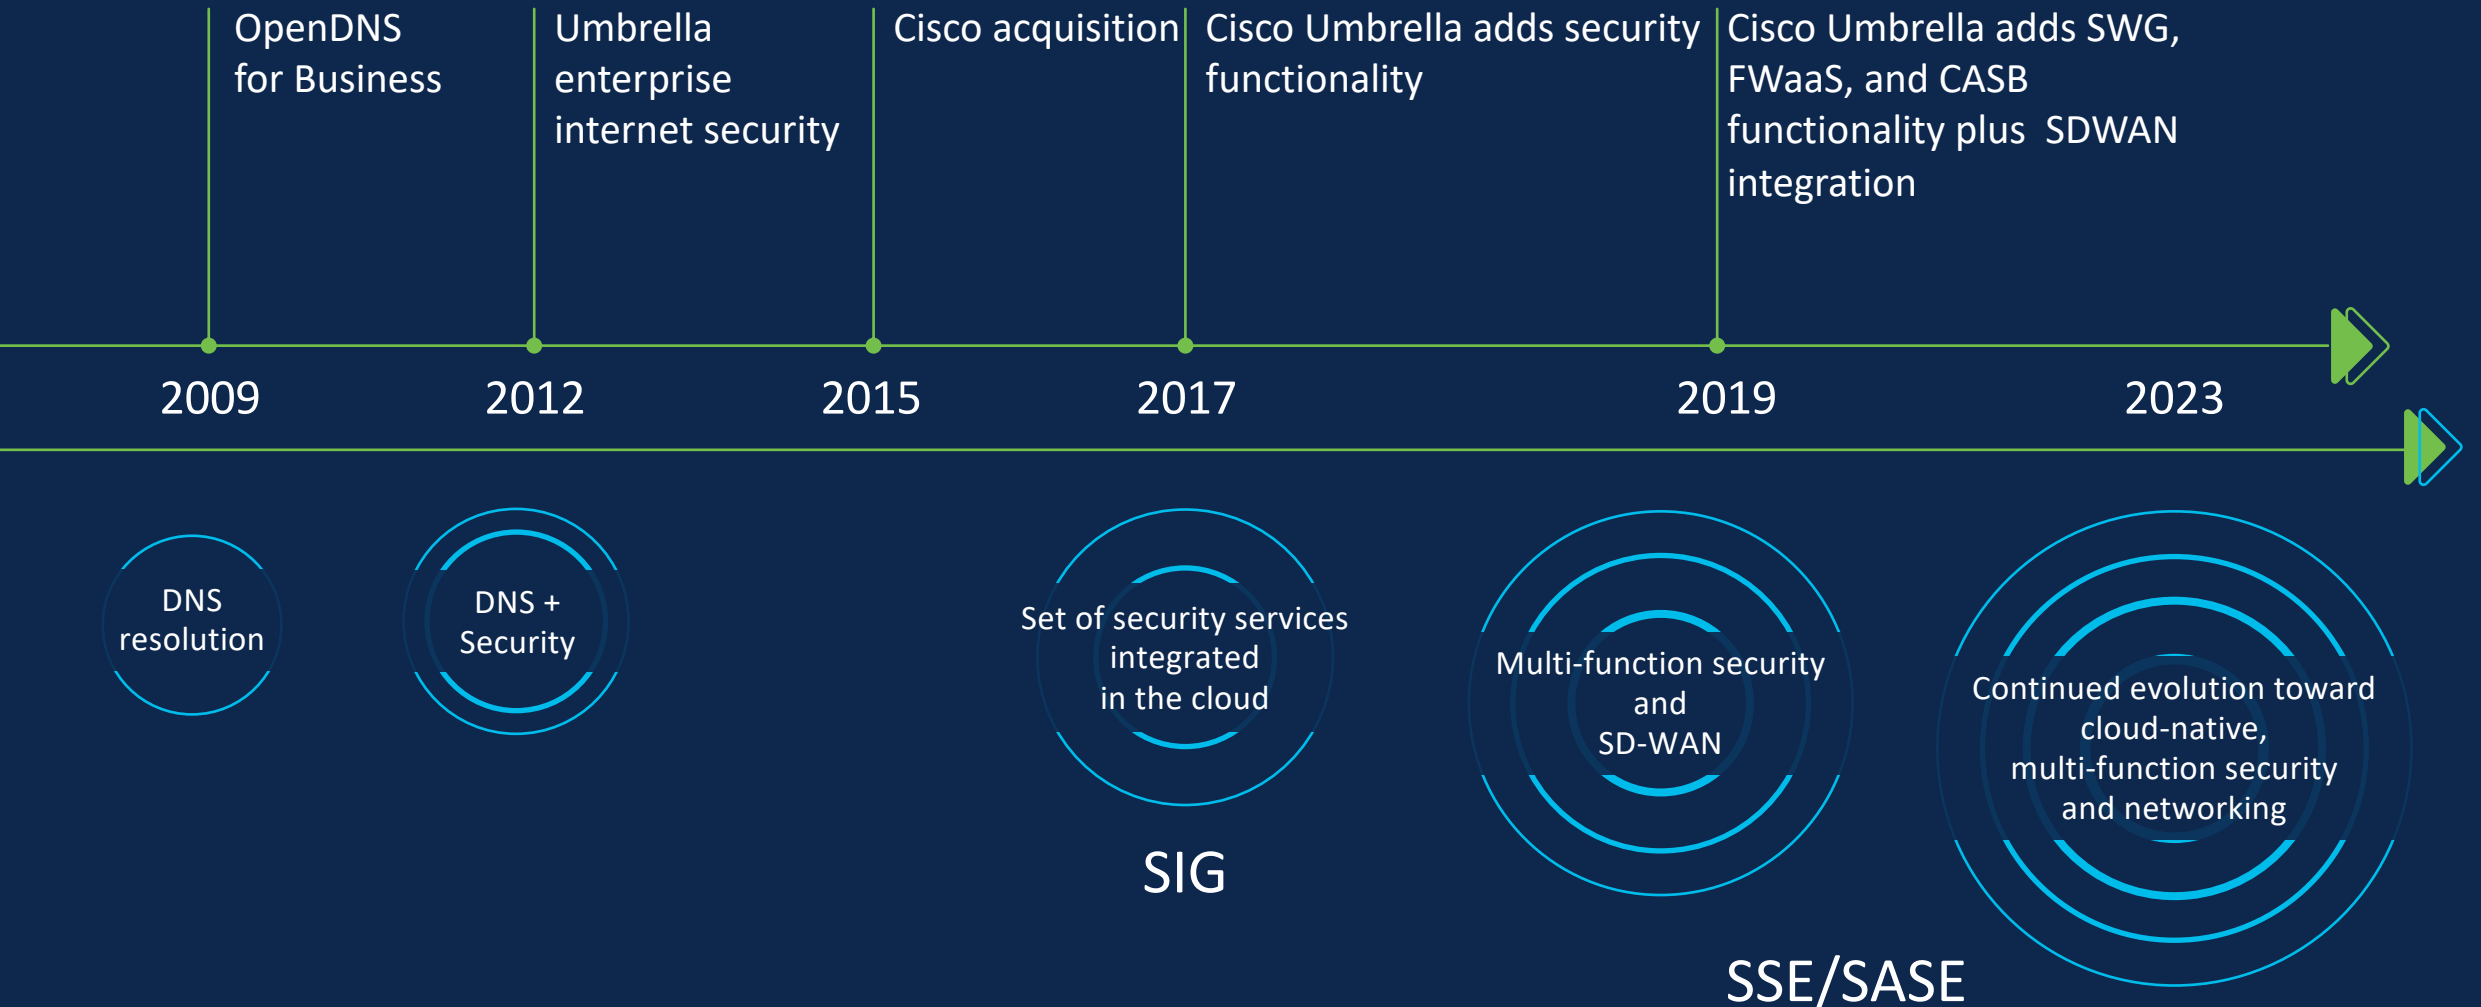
OpenDNS for Business

Umbrella enterprise internet security

Cisco acquisition

Cisco Umbrella adds security functionality

Cisco Umbrella adds SWG, FWaaS, and CASB functionality plus SDWAN integration

2009

2012

2015

2017

2019

2023

DNS resolution

DNS + Security

Set of security services integrated in the cloud

SIG

Multi-function security and SD-WAN

Continued evolution toward cloud-native, multi-function security and networking

SSE/SASE